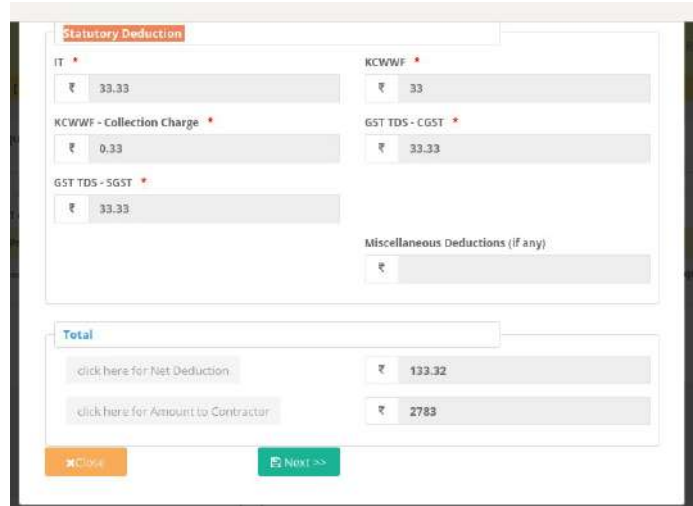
Statutory Deduction

IT *
₹ 33.33

KCWWF *
₹ 33

KCWWF - Collection Charge *
₹ 0.33

GST TDS - CGST *
₹ 33.33

GST TDS - SGST *
₹ 33.33

Miscellaneous Deductions (if any)
₹

Total

click here for Net Deduction
₹ 133.32

click here for Amount to Contractor
₹ 2783

✖Close

Next >>